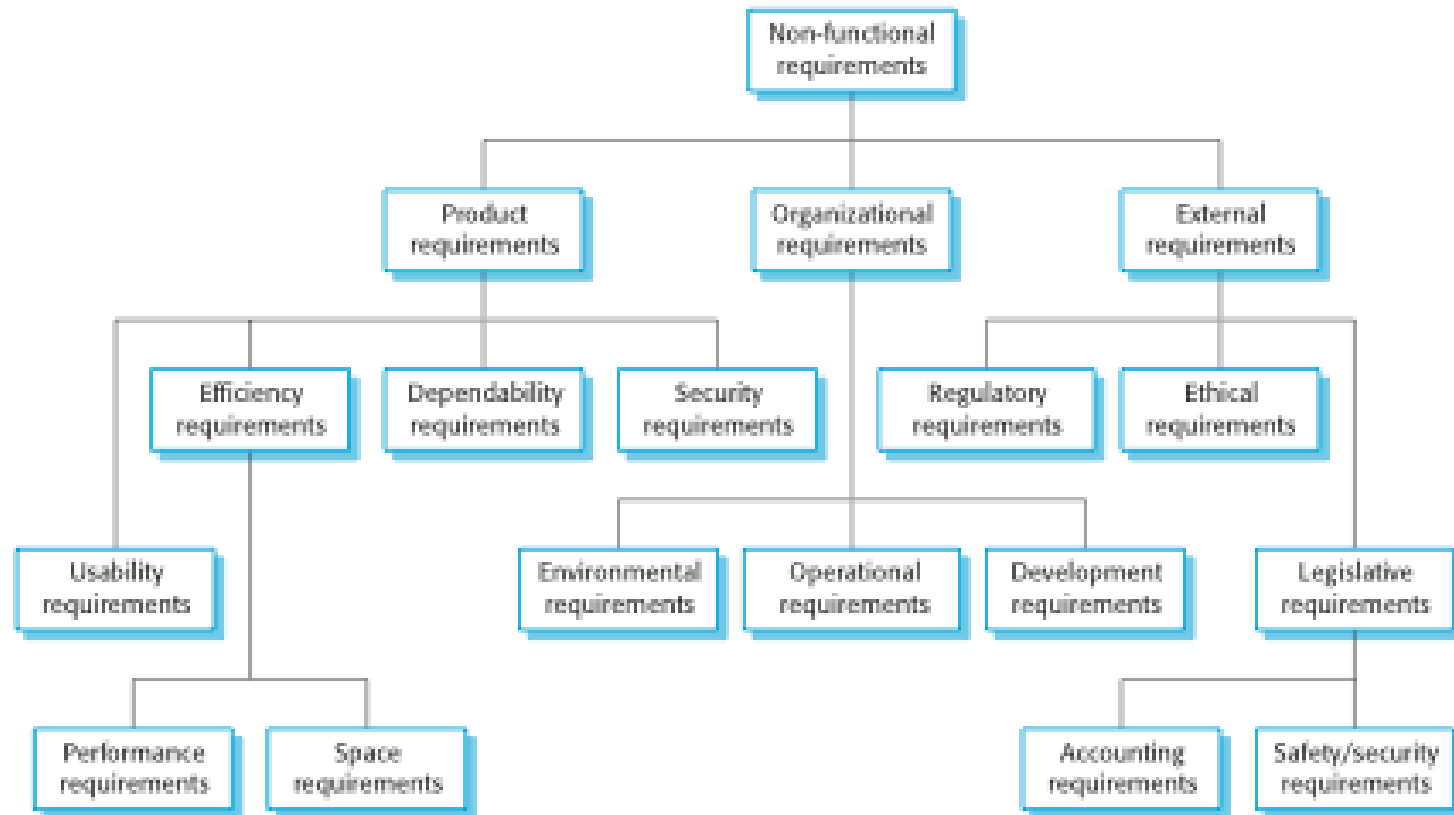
Non-functional requirements

Product requirements

Organizational requirements

External requirements

Efficiency requirements

Dependability requirements

Security requirements

Regulatory requirements

Ethical requirements

Usability requirements

Environmental requirements

Operational requirements

Development requirements

Legislative requirements

Performance requirements

Space requirements

Accounting requirements

Safety/security requirements